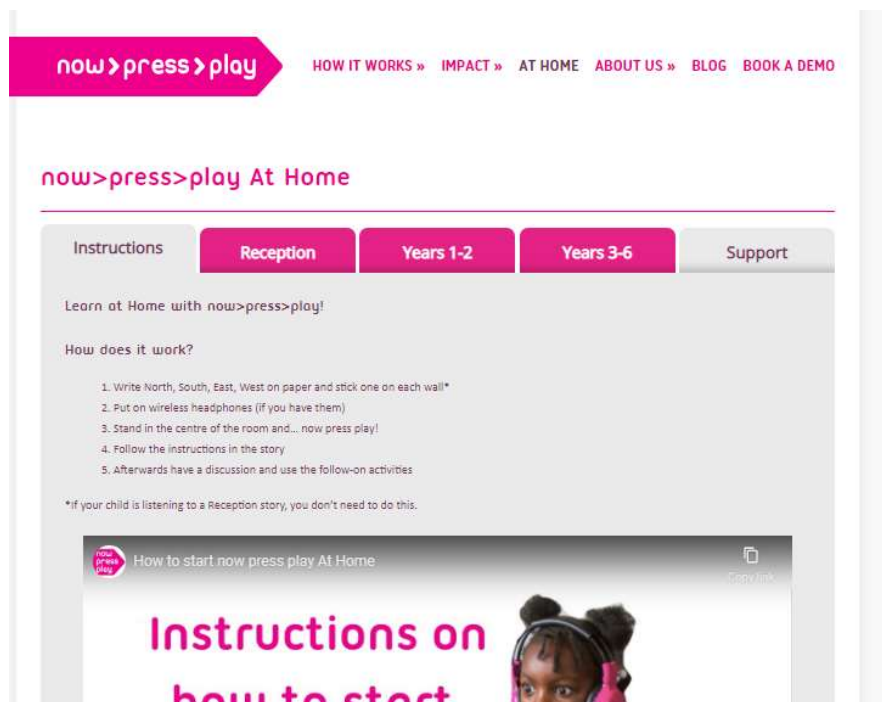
now>press>play

HOW IT WORKS » IMPACT » AT HOME ABOUT US » BLOG BOOK A DEMO

now>press>play At Home

Instructions | Reception | Years 1-2 | Years 3-6 | Support

Learn at Home with now>press>play!

How does it work?

1. Write North, South, East, West on paper and stick one on each wall*
2. Put on wireless headphones (if you have them)
3. Stand in the centre of the room and... now press play!
4. Follow the instructions in the story
5. Afterwards have a discussion and use the follow-on activities

*If your child is listening to a Reception story, you don't need to do this.

now press play

How to start now press play At Home

Copy link

Instructions on

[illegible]